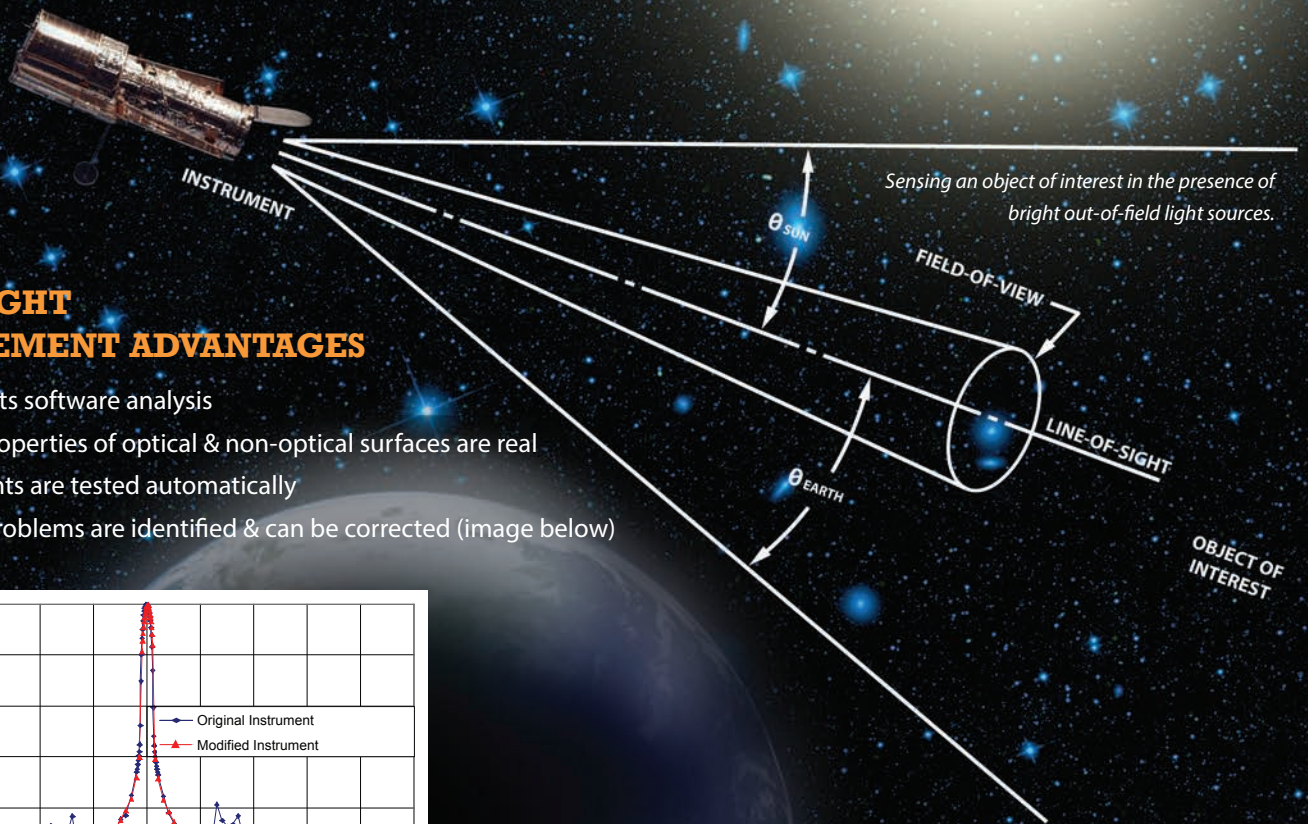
INSTRUMENT

Sensing an object of interest in the presence of bright out-of-field light sources.

$\theta_{SUN}$

FIELD-OF-VIEW

LINE-OF-SIGHT

$\theta_{EARTH}$

OBJECT OF INTEREST

GHT
EMENT ADVANTAGES

ts software analysis
operties of optical & non-optical surfaces are real
nts are tested automatically
roblems are identified & can be corrected (image below)

Original Instrument
Modified Instrument